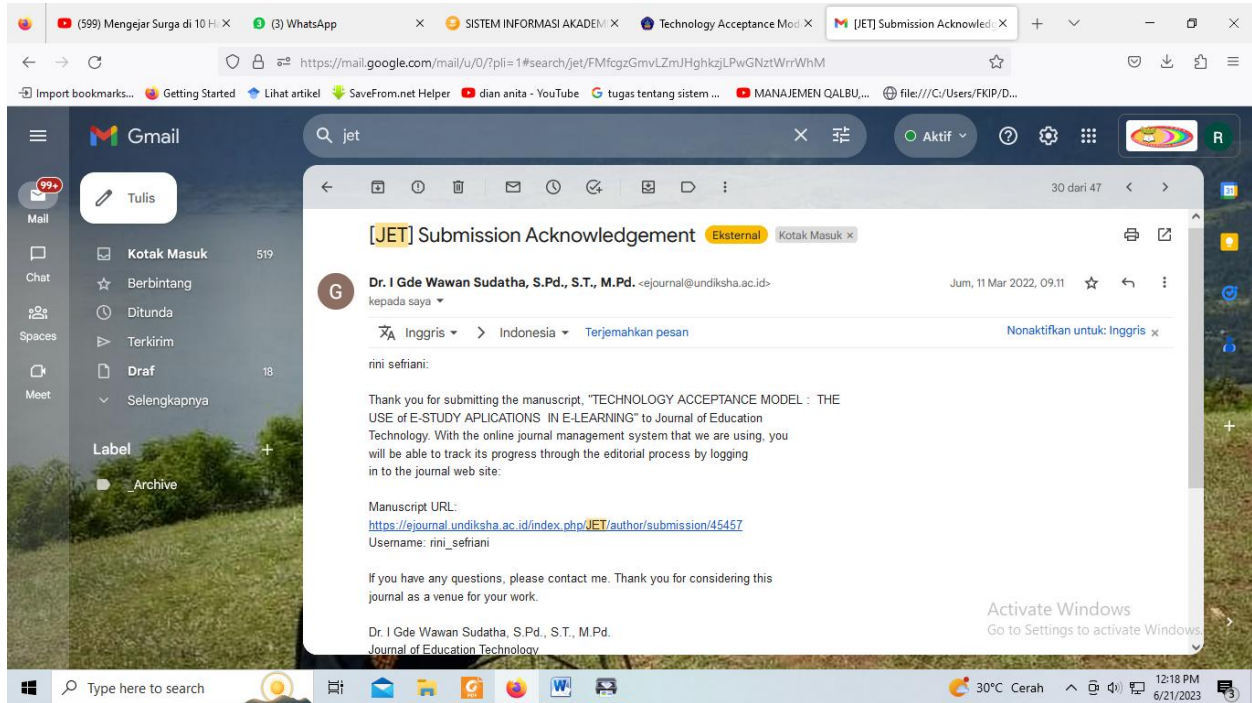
(599) Mengejar Surga di 10 H ×
(3) WhatsApp ×
SISTEM INFORMASI AKADEM ×
Technology Acceptance Mod ×
[JET] Submission Acknowled ×

https://mail.google.com/mail/u/0/?pli=1#search/jet/FMfcgzGmvLZmJHghkzjLPwGNztWrrWhM

Import bookmarks... Getting Started Lihat artikel SaveFrom.net Helper dian anita - YouTube tugas tentang sistem ... MANAJEMEN QALBU,... file:///C:/Users/FKIP/D...

Gmail
jet
Aktif
R

99+
Mail
Chat
Spaces
Meet

Tulis
Kotak Masuk 519
Berbintang
Ditunda
Terkirim
Draf 18
Selengkapnya

Label +
_Archive

30 dari 47

[JET] Submission Acknowledgement Eksternal Kotak Masuk ×

Dr. I Gde Wawan Sudatha, S.Pd., S.T., M.Pd. <ejournal@undiksha.ac.id>
kepada saya
Jum, 11 Mar 2022, 09.11

Inggris > Indonesia Terjemahkan pesan
Nonaktifkan untuk: Inggris ×

rini sefriani:

Thank you for submitting the manuscript, "TECHNOLOGY ACCEPTANCE MODEL : THE USE of E-STUDY APLICATIONS IN E-LEARNING" to Journal of Education Technology. With the online journal management system that we are using, you will be able to track its progress through the editorial process by logging in to the journal web site:

Manuscript URL:
https://ejournal.undiksha.ac.id/index.php/JET/author/submission/45457
Username: rini_sefriani

If you have any questions, please contact me. Thank you for considering this journal as a venue for your work.

Dr. I Gde Wawan Sudatha, S.Pd., S.T., M.Pd.
Journal of Education Technology

Activate Windows
Go to Settings to activate Windows.

Type here to search
30°C Cerah
12:18 PM
6/21/2023